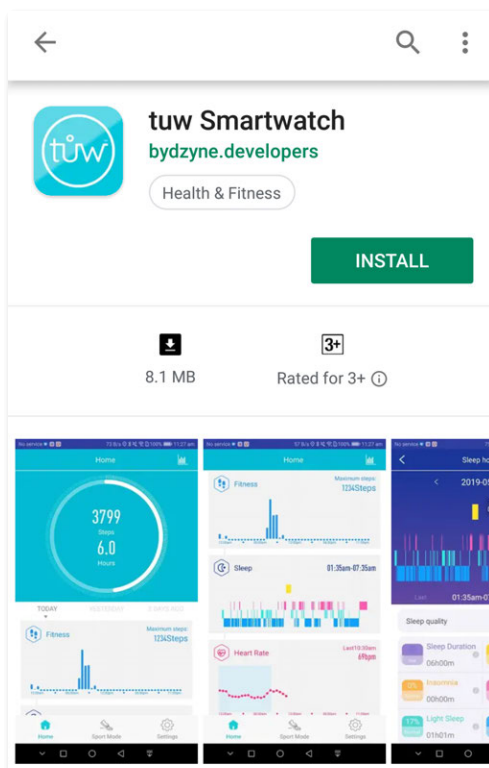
tuw

tuw Smartwatch
bydzyne.developers
Health & Fitness

INSTALL

8.1 MB

3+
Rated for 3+ ⓘ

No service 11:27 am
Home
3799
Steps
6.0
Hours
TODAY YESTERDAY 2 DAYS AGO
Fitness
Maximum steps
1234Steps
Home Sport Mode Settings

No service 11:27 am
Home
Fitness
Maximum steps
1234Steps
Sleep
01:35am-07:35am
Heart Rate
Last10:30am
69bpm
Home Sport Mode Settings

No service
Sleep ho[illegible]
2019-0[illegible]
01:35am-
Sleep quality
Sleep Duration
06h00m
Insomnia
00h00m
Light Sleep
01h01m